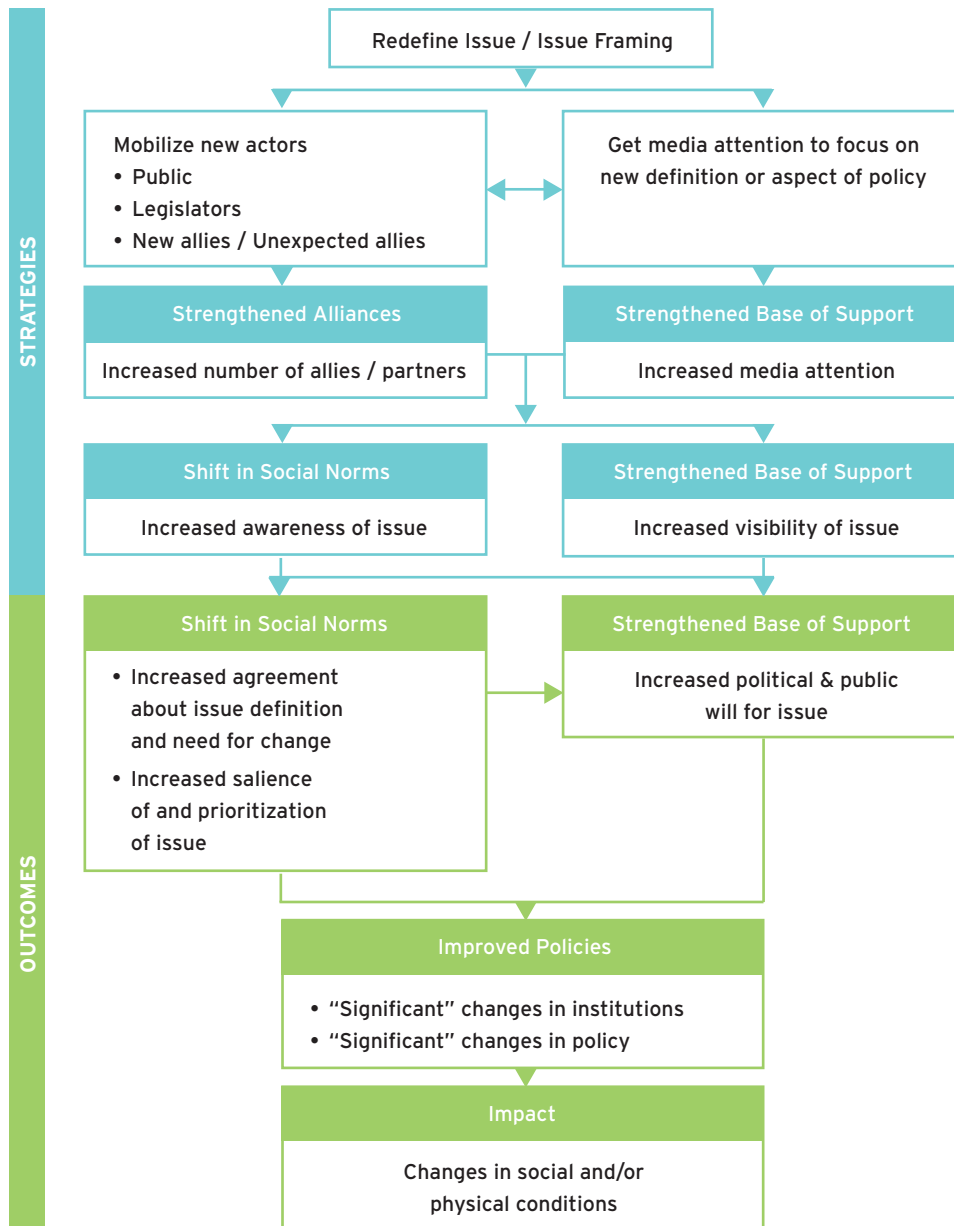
STRATEGIES

Redefine Issue / Issue Framing

Mobilize new actors
• Public
• Legislators
• New allies / Unexpected allies

Get media attention to focus on new definition or aspect of policy

Strengthened Alliances

Increased number of allies / partners

Strengthened Base of Support

Increased media attention

Shift in Social Norms

Increased awareness of issue

Strengthened Base of Support

Increased visibility of issue

OUTCOMES

Shift in Social Norms

• Increased agreement about issue definition and need for change
• Increased salience of and prioritization of issue

Strengthened Base of Support

Increased political & public will for issue

Improved Policies

• "Significant" changes in institutions
• "Significant" changes in policy

Impact

Changes in social and/or physical conditions